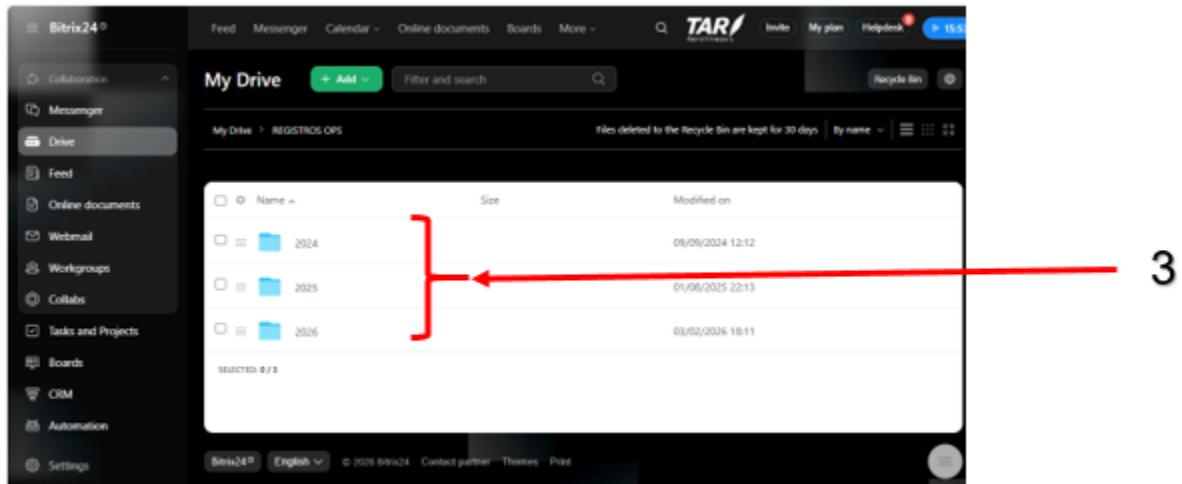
Bitrix24

Feed Messenger Calendar Online documents Boards More

TAR

Invite My plan Helpdesk 15:5

Collaboration
Messenger
Drive
Feed
Online documents
Webmail
Workgroups
Collabs
Tasks and Projects
Boards
CRM
Automation
Settings

My Drive + Add Filter and search Recycle Bin

My Drive > REGISTROS OPS

Files deleted to the Recycle Bin are kept for 30 days By name

| Name | Size | Modified on |
|---|---|---|
| 2024 | | 09/09/2024 12:12 |
| 2025 | | 01/08/2025 22:13 |
| 2026 | | 03/02/2026 10:11 |

SELECTED: 0 / 3

3

Bitrix24 English © 2026 Bitrix24 Contact partner Themes Print